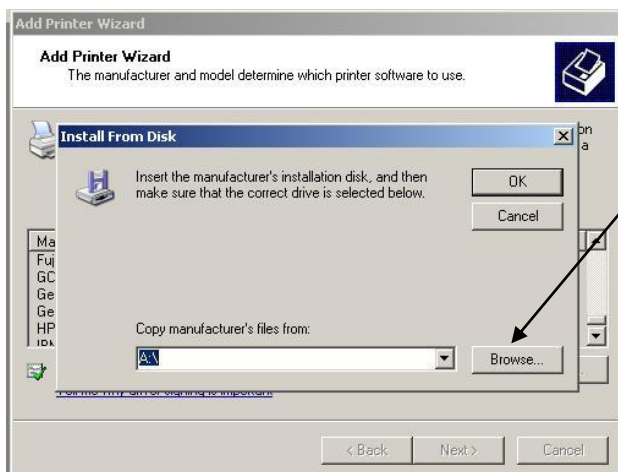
Add Printer Wizard

Add Printer Wizard
The manufacturer and model determine which printer software to use.

on
a

Install From Disk

Insert the manufacturer's installation disk, and then make sure that the correct drive is selected below.

OK

Cancel

Ma
Fuj
GC
Ge
Ge
HP
IBN

Copy manufacturer's files from:

A:\

Browse...

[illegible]

< Back

Next >

Cancel